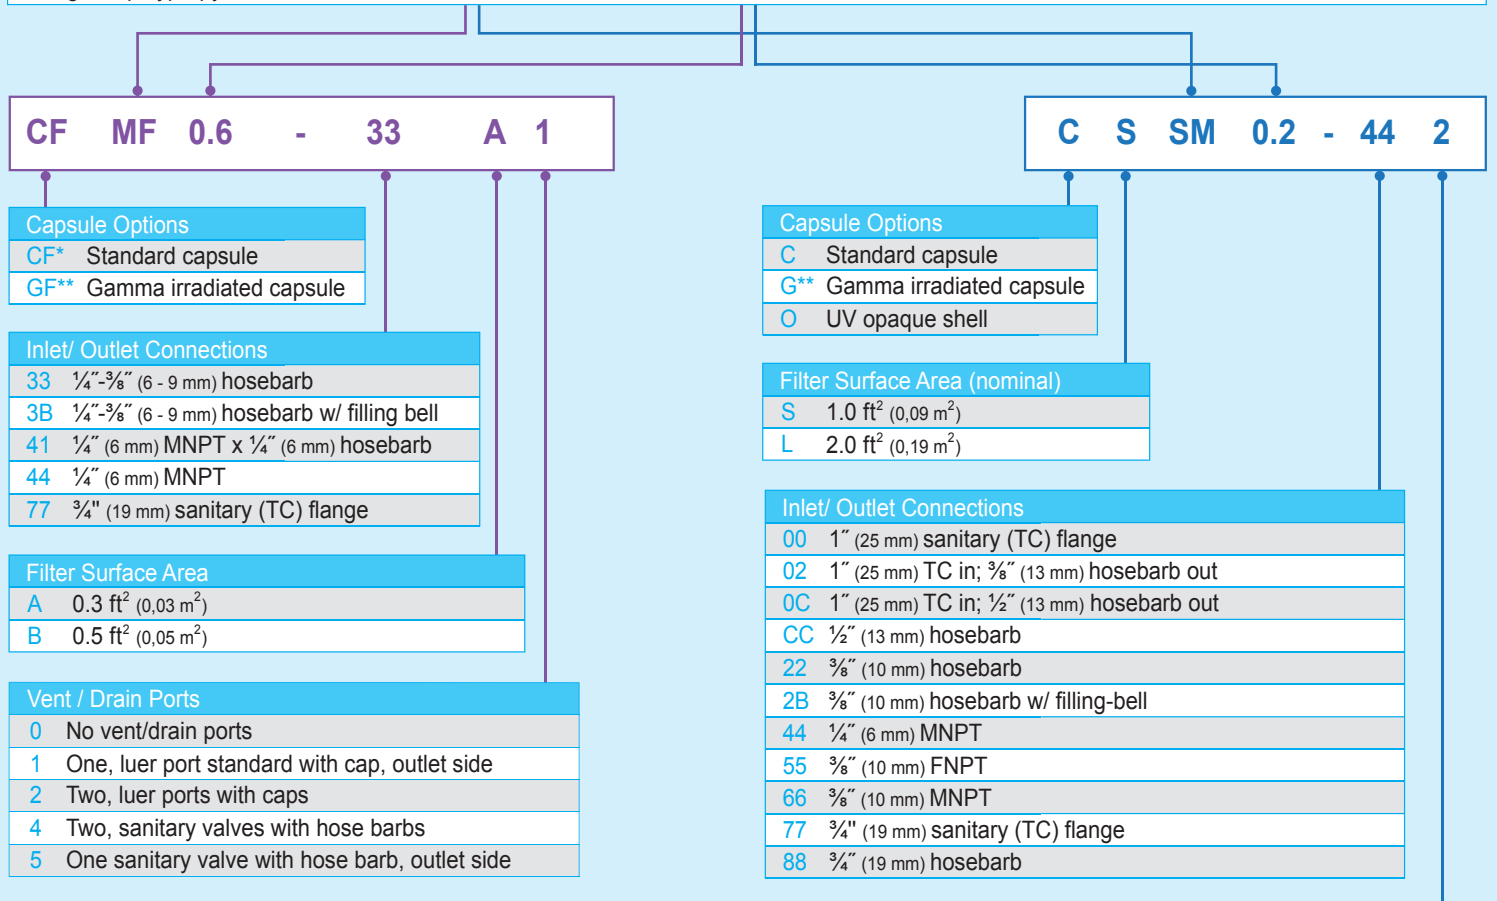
CF MF 0.6 - 33 A 1

C S SM 0.2 - 44 2

Capsule Options

| | |
|---|---|
| CF* | Standard capsule |
| GF** | Gamma irradiated capsule |

Inlet/ Outlet Connections

| | |
|---|---|
| 33 | ¼″-⅜″ (6 - 9 mm) hosebarb |
| 3B | ¼″-⅜″ (6 - 9 mm) hosebarb w/ filling bell |
| 41 | ¼″ (6 mm) MNPT x ¼″ (6 mm) hosebarb |
| 44 | ¼″ (6 mm) MNPT |
| 77 | ¾" (19 mm) sanitary (TC) flange |

Filter Surface Area

| | |
|---|---|
| A | 0.3 ft$^2$ (0,03 m$^2$) |
| B | 0.5 ft$^2$ (0,05 m$^2$) |

Vent / Drain Ports

| | |
|---|---|
| 0 | No vent/drain ports |
| 1 | One, luer port standard with cap, outlet side |
| 2 | Two, luer ports with caps |
| 4 | Two, sanitary valves with hose barbs |
| 5 | One sanitary valve with hose barb, outlet side |

Capsule Options

| | |
|---|---|
| C | Standard capsule |
| G** | Gamma irradiated capsule |
| O | UV opaque shell |

Filter Surface Area (nominal)

| | |
|---|---|
| S | 1.0 ft$^2$ (0,09 m$^2$) |
| L | 2.0 ft$^2$ (0,19 m$^2$) |

Inlet/ Outlet Connections

| | |
|---|---|
| 00 | 1″ (25 mm) sanitary (TC) flange |
| 02 | 1″ (25 mm) TC in; ⅜″ (13 mm) hosebarb out |
| 0C | 1″ (25 mm) TC in; ½″ (13 mm) hosebarb out |
| CC | ½″ (13 mm) hosebarb |
| 22 | ⅜″ (10 mm) hosebarb |
| 2B | ⅜″ (10 mm) hosebarb w/ filling-bell |
| 44 | ¼″ (6 mm) MNPT |
| 55 | ⅜″ (10 mm) FNPT |
| 66 | ⅜″ (10 mm) MNPT |
| 77 | ¾" (19 mm) sanitary (TC) flange |
| 88 | ¾″ (19 mm) hosebarb |